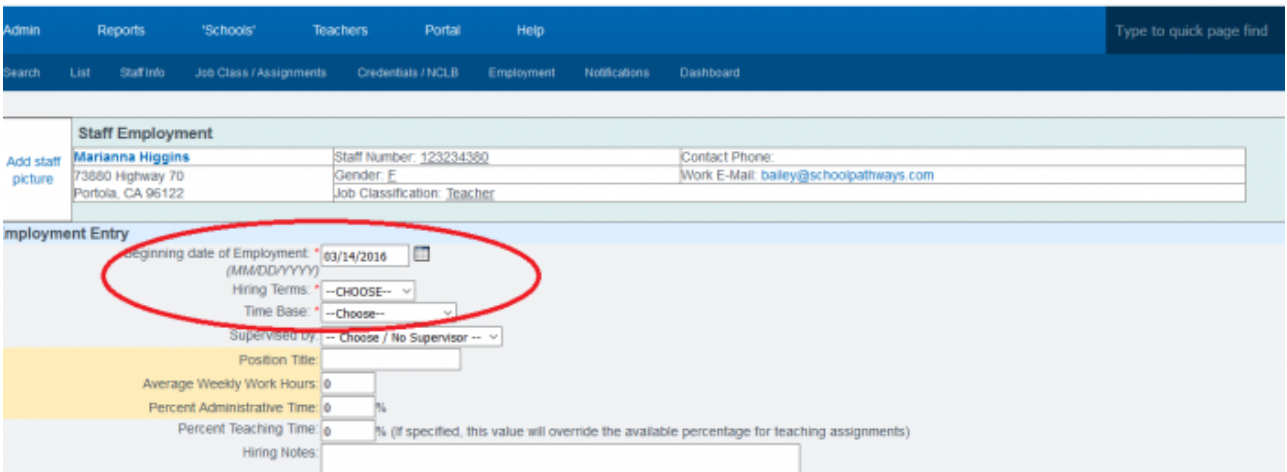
Admin Reports 'Schools' Teachers Portal Help

Type to quick page find

Search List Staff Info Job Class / Assignments Credentials / NCLB Employment Notifications Dashboard

Add staff picture

Staff Employment

| Marianna Higgins | Staff Number: 123234380 | Contact Phone: |
|---|---|---|
| 73880 Highway 70 | Gender: F | Work E-Mail: bailey@schoolpathways.com |
| Portola, CA 96122 | Job Classification: Teacher | |

Employment Entry

Beginning date of Employment: * (MM/DD/YYYY) 03/14/2016

Hiring Terms: * --CHOOSE--

Time Base: * --Choose--

Supervised by: -- Choose / No Supervisor --

Position Title:

Average Weekly Work Hours: 0

Percent Administrative Time: 0 %

Percent Teaching Time: 0 % (If specified, this value will override the available percentage for teaching assignments)

Hiring Notes: